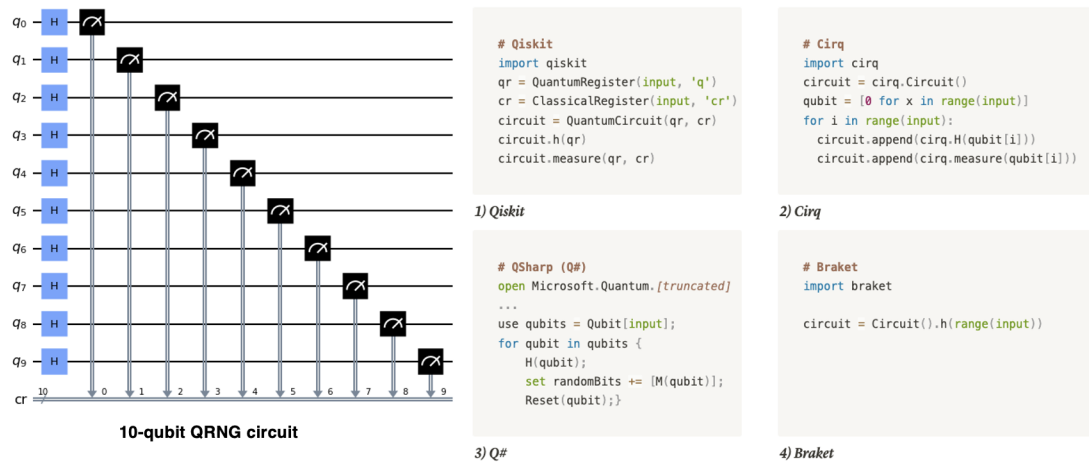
$q_0$ H
$q_1$ H
$q_2$ H
$q_3$ H
$q_4$ H
$q_5$ H
$q_6$ H
$q_7$ H
$q_8$ H
$q_9$ H
cr 10 0 1 2 3 4 5 6 7 8 9

10-qubit QRNG circuit

# Qiskit
import qiskit
qr = QuantumRegister(input, 'q')
cr = ClassicalRegister(input, 'cr')
circuit = QuantumCircuit(qr, cr)
circuit.h(qr)
circuit.measure(qr, cr)

1) Qiskit

# Cirq
import cirq
circuit = cirq.Circuit()
qubit = [0 for x in range(input)]
for i in range(input):
circuit.append(cirq.H(qubit[i]))
circuit.append(cirq.measure(qubit[i]))

2) Cirq

# QSharp (Q#)
open Microsoft.Quantum.[truncated]
...
use qubits = Qubit[input];
for qubit in qubits {
H(qubit);
set randomBits += [M(qubit)];
Reset(qubit);}

3) Q#

# Braket
import braket

circuit = Circuit().h(range(input))

4) Braket